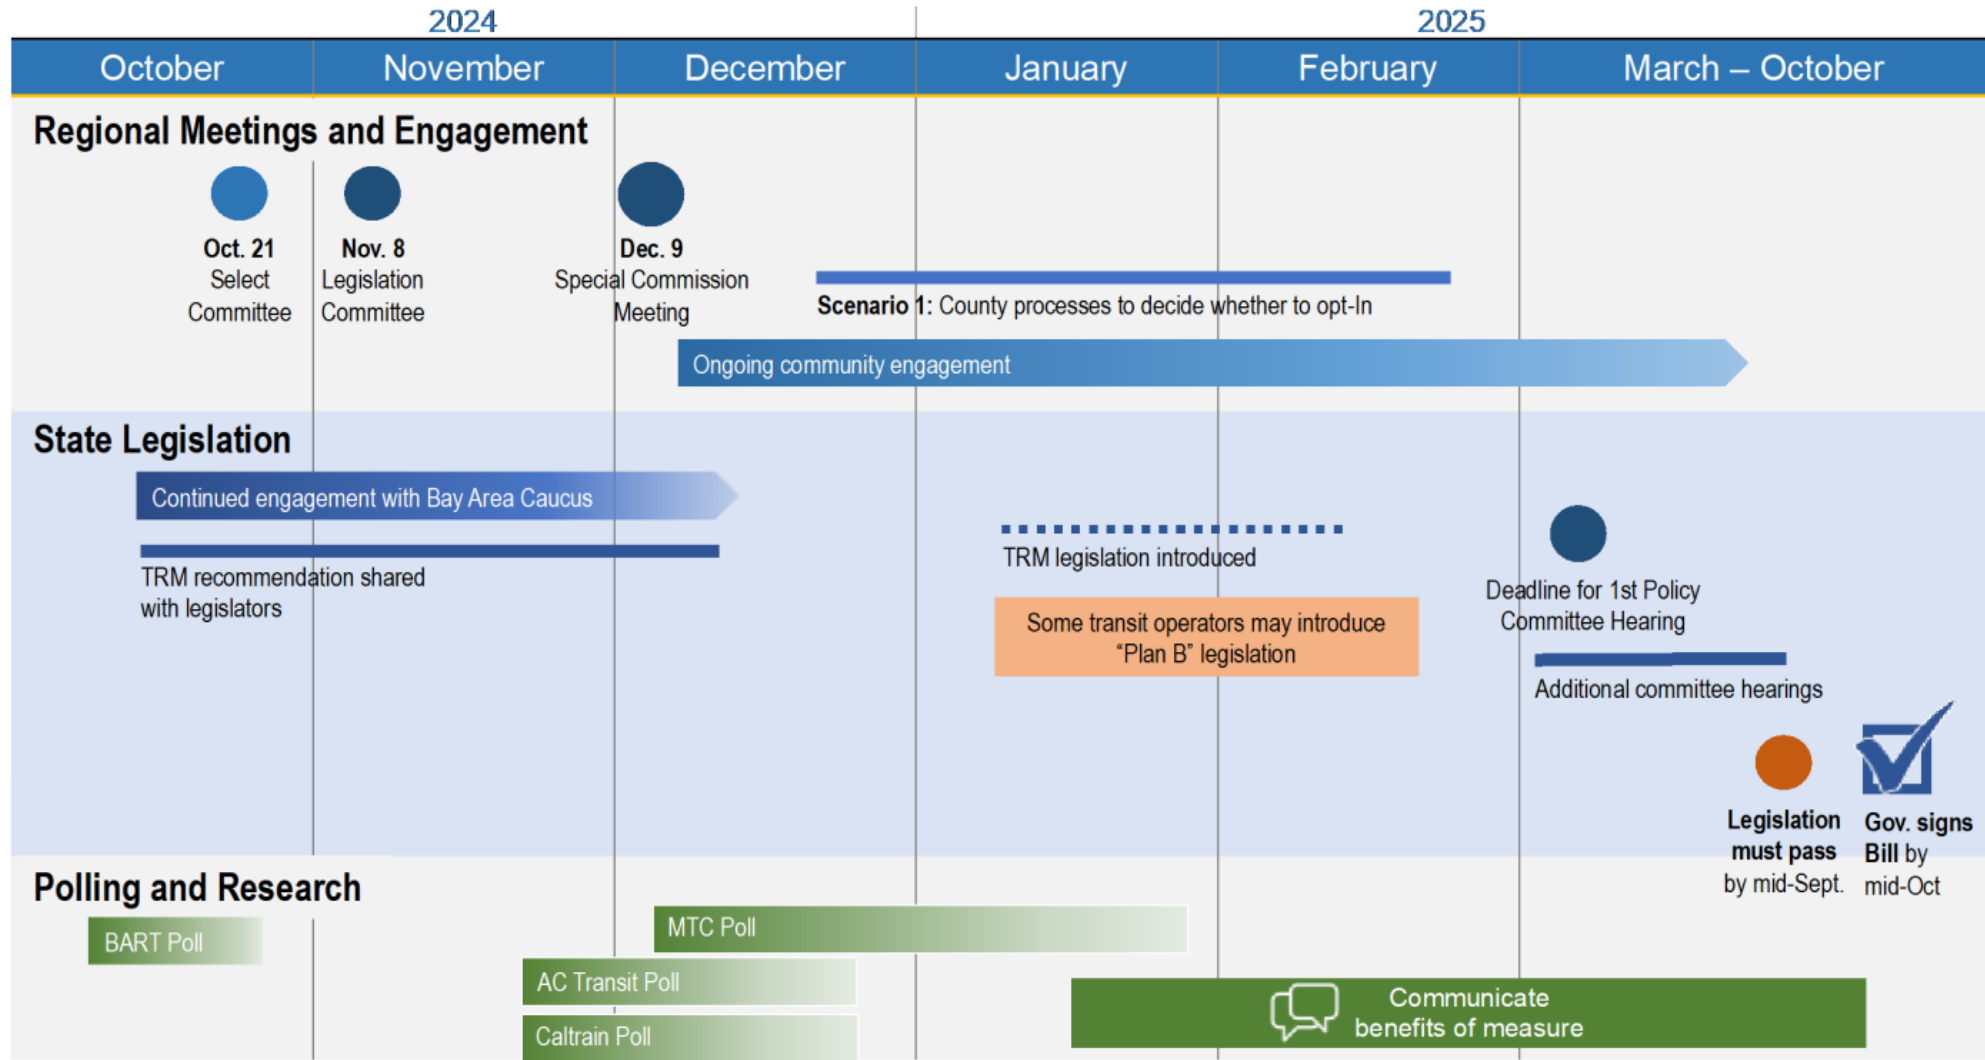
2024

2025

October | November | December | January | February | March – October

Regional Meetings and Engagement

Oct. 21
Select Committee

Nov. 8
Legislation Committee

Dec. 9
Special Commission Meeting

Scenario 1: County processes to decide whether to opt-In

Ongoing community engagement

State Legislation

Continued engagement with Bay Area Caucus

TRM recommendation shared with legislators

TRM legislation introduced

Some transit operators may introduce "Plan B" legislation

Deadline for 1st Policy Committee Hearing

Additional committee hearings

Legislation must pass by mid-Sept.

Gov. signs Bill by mid-Oct

Polling and Research

BART Poll

MTC Poll

AC Transit Poll

Caltrain Poll

Communicate benefits of measure